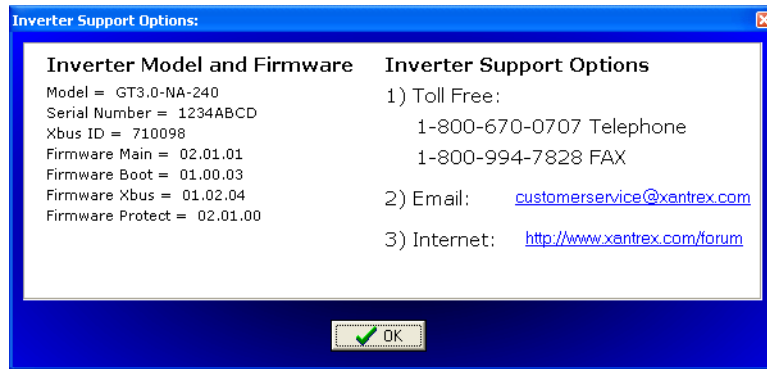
Inverter Support Options:

Inverter Model and Firmware
Model = GT3.0-NA-240
Serial Number = 1234ABCD
Xbus ID = 710098
Firmware Main = 02.01.01
Firmware Boot = 01.00.03
Firmware Xbus = 01.02.04
Firmware Protect = 02.01.00

Inverter Support Options
1) Toll Free:
1-800-670-0707 Telephone
1-800-994-7828 FAX
2) Email: customerservice@xantrex.com
3) Internet: http://www.xantrex.com/forum

OK